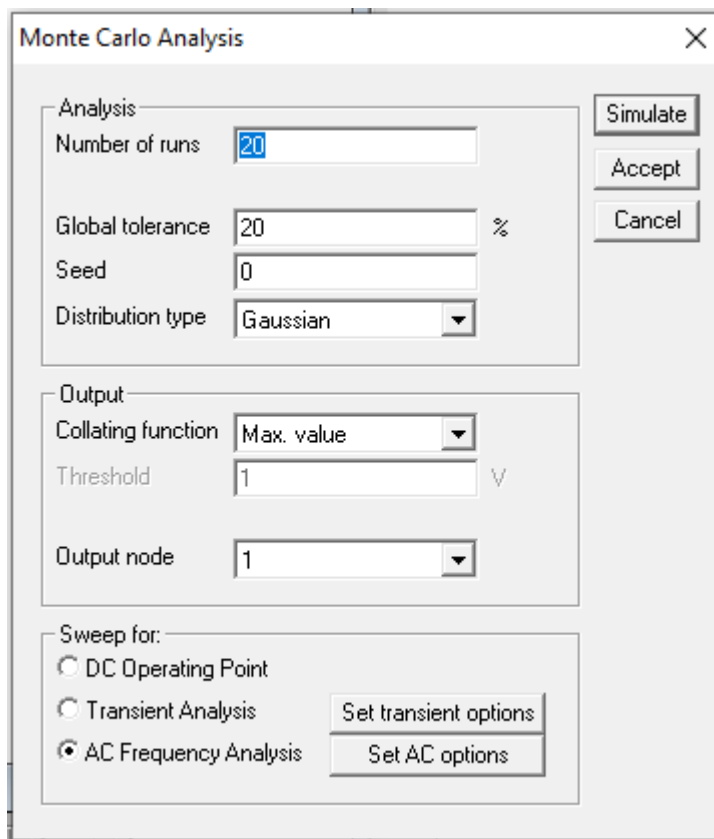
Monte Carlo Analysis

×

Analysis

Number of runs 20

Global tolerance 20 %

Seed 0

Distribution type Gaussian

Simulate

Accept

Cancel

Output

Collating function Max. value

Threshold 1 V

Output node 1

Sweep for:

DC Operating Point

Transient Analysis

Set transient options

AC Frequency Analysis

Set AC options